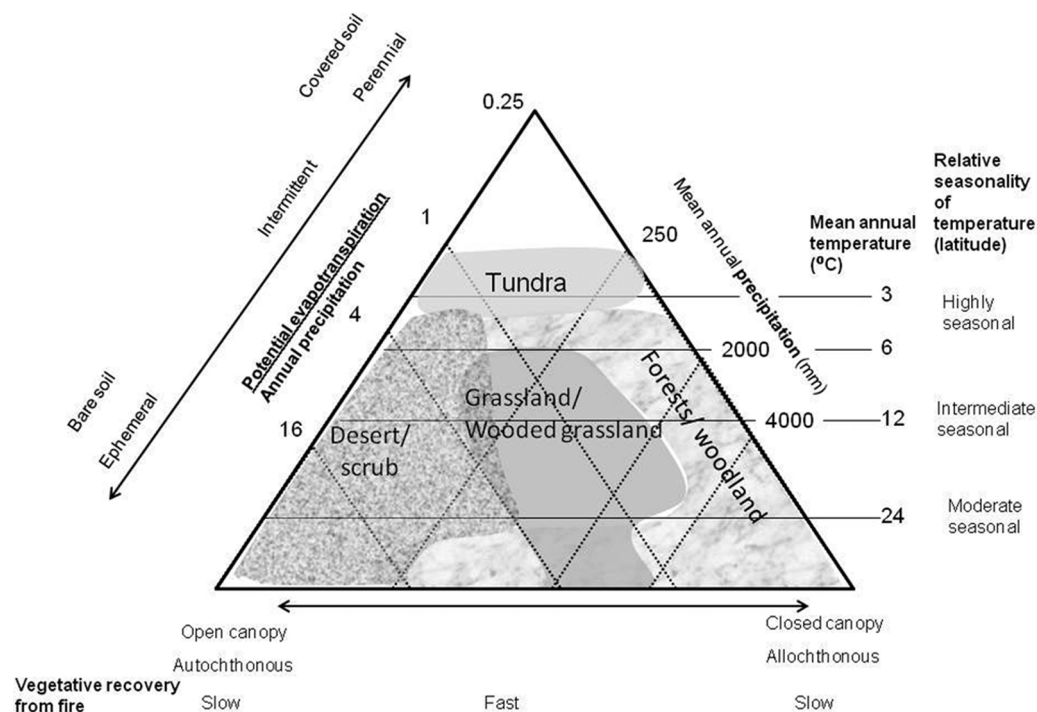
Covered soil

Perennial

Intermittent

Bare soil

Ephemeral

Potential evapotranspiration
Annual precipitation

0.25

1

4

16

250

2000

4000

Mean annual precipitation (mm)

Tundra

Grassland/ Wooded grassland

Desert/ scrub

Forests/ woodland

Relative seasonality of temperature (latitude)

Mean annual temperature (ºC)

3

6

12

24

Highly seasonal

Intermediate seasonal

Moderate seasonal

Open canopy

Autochthonous

Closed canopy

Allochthonous

Vegetative recovery from fire

Slow

Fast

Slow